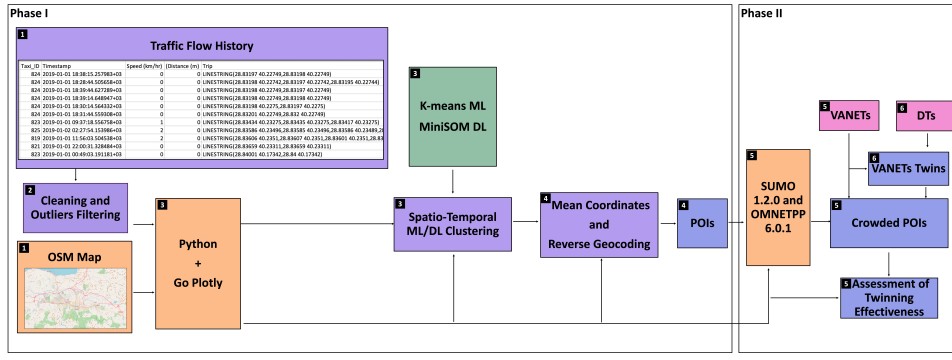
Phase I

1 Traffic Flow History

| Taxi_ID | Timestamp | Speed (km/hr) | Distance (m) | Trip |
|---|---|---|---|---|
| 824 | 2019-01-01 18:38:15.257983+03 | 0 | 0 | LINESTRING(28.83197 40.22749,28.83198 40.22749) |
| 824 | 2019-01-01 18:28:44.505658+03 | 0 | 0 | LINESTRING(28.83198 40.22742,28.83197 40.22742,28.83195 40.22744) |
| 824 | 2019-01-01 18:39:44.627289+03 | 0 | 0 | LINESTRING(28.83197 40.22749,28.83198 40.22749) |
| 824 | 2019-01-01 18:39:14.648947+03 | 0 | 0 | LINESTRING(28.83198 40.22749,28.83198 40.22749) |
| 824 | 2019-01-01 18:30:14.564332+03 | 0 | 0 | LINESTRING(28.83198 40.2275,28.83197 40.2275) |
| 824 | 2019-01-01 18:31:44.555938+03 | 0 | 0 | LINESTRING(28.83201 40.22749,28.832 40.22749) |
| 823 | 2019-01-01 09:37:18.556758+03 | 1 | 1 | LINESTRING(28.83434 40.23275,28.83435 40.23275,28.83417 40.23275) |
| 825 | 2019-01-02 02:27:54.153986+03 | 2 | 0 | LINESTRING(28.83586 40.23496,28.83585 40.23496,28.83586 40.23489,28.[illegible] |
| 819 | 2019-01-01 11:56:03.504538+03 | 2 | 0 | LINESTRING(28.83606 40.2351,28.83607 40.2351,28.83601 40.2351,28.8360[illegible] |
| 821 | 2019-01-01 22:00:31.328484+03 | 0 | 0 | LINESTRING(28.83659 40.23311,28.83659 40.23311) |
| 823 | 2019-01-01 00:49:03.191181+03 | 0 | 0 | LINESTRING(28.84001 40.17342,28.84 40.17342) |

2 Cleaning and Outliers Filtering

1 OSM Map

3 Python + Go Plotly

3 K-means ML MiniSOM DL

3 Spatio-Temporal ML/DL Clustering

4 Mean Coordinates and Reverse Geocoding

4 POIs

Phase II

5 SUMO 1.2.0 and OMNETPP 6.0.1

5 VANETs

6 DTs

6 VANETs Twins

5 Crowded POIs

5 Assessment of Twinning Effectiveness